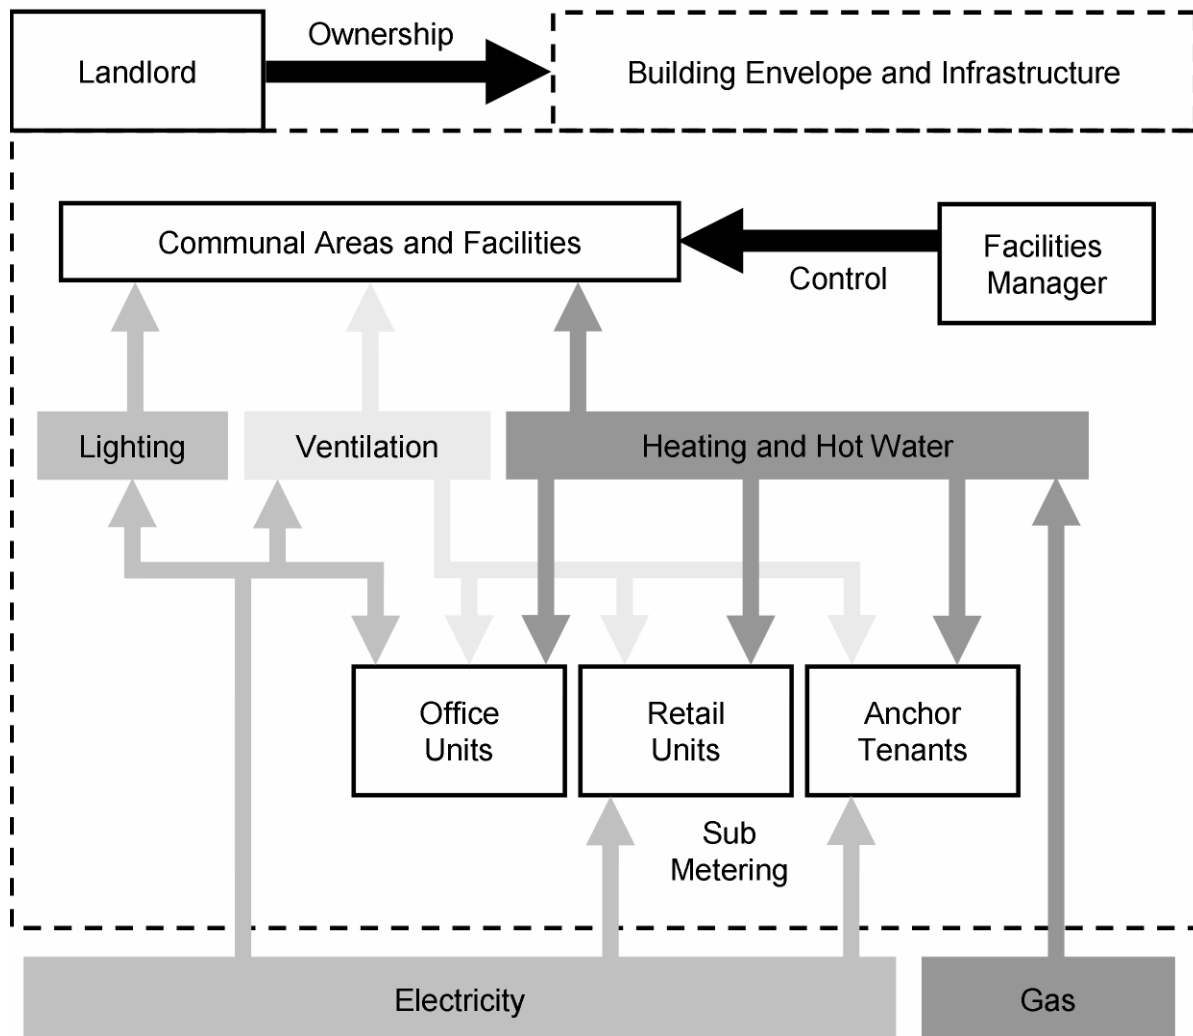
Landlord
Ownership
Building Envelope and Infrastructure

Communal Areas and Facilities
Control
Facilities Manager

Lighting
Ventilation
Heating and Hot Water

Office Units
Retail Units
Anchor Tenants

Sub Metering

Electricity
Gas